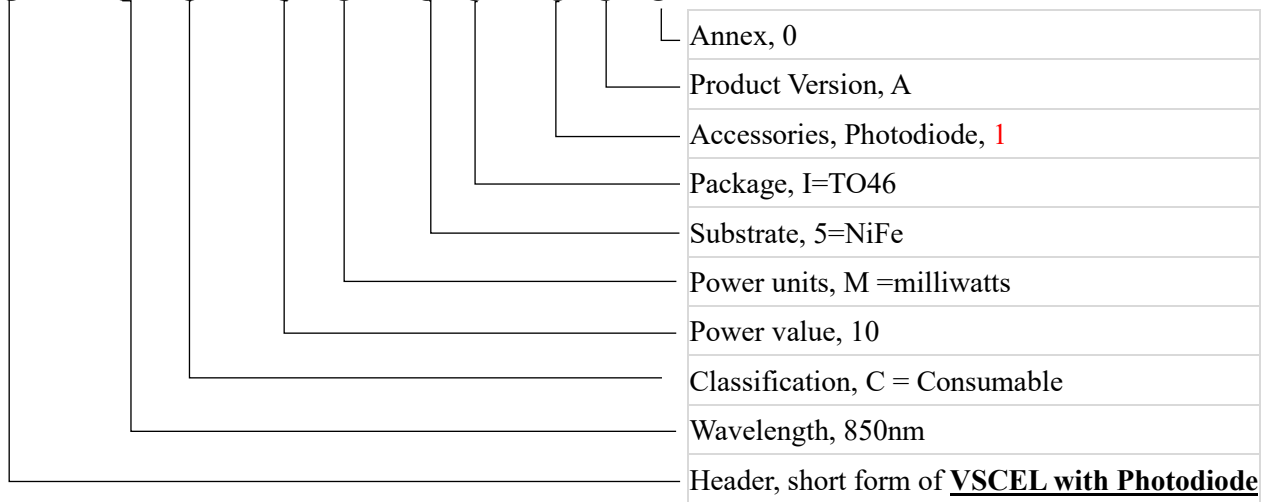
Annex, 0
Product Version, A
Accessories, Photodiode, 1
Package, I=TO46
Substrate, 5=NiFe
Power units, M =milliwatts
Power value, 10
Classification, C = Consumable
Wavelength, 850nm
Header, short form of **VSCEL with Photodiode**